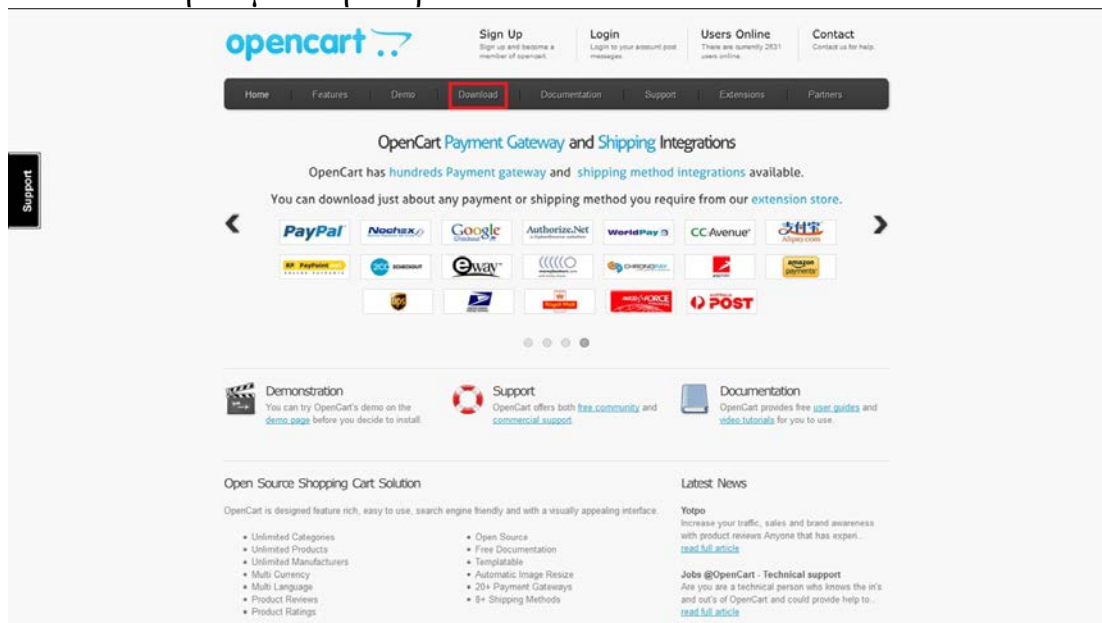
opencart

Sign Up
Sign up and become a member of opencart.

Login
Login to your account post messages.

Users Online
There are currently 2631 users online.

Contact
Contact us for help.

Home | Features | Demo | Download | Documentation | Support | Extensions | Partners

Support

OpenCart Payment Gateway and Shipping Integrations

OpenCart has hundreds Payment gateway and shipping method integrations available.

You can download just about any payment or shipping method you require from our extension store.

PayPal
Nochex
Google Checkout
Authorize.Net
WorldPay
CCAvenue
支付宝 Alipay.com
PayPoint
2CO 2CHECKOUT
eWAY
moneybookers
CHRONOPAY
amazon payments
POST

Demonstration
You can try OpenCart's demo on the demo page before you decide to install.

Support
OpenCart offers both free community and commercial support.

Documentation
OpenCart provides free user guides and video tutorials for you to use.

Open Source Shopping Cart Solution

OpenCart is designed feature rich, easy to use, search engine friendly and with a visually appealing interface.

• Unlimited Categories
• Unlimited Products
• Unlimited Manufacturers
• Multi Currency
• Multi Language
• Product Reviews
• Product Ratings

• Open Source
• Free Documentation
• Templatable
• Automatic Image Resize
• 20+ Payment Gateways
• 8+ Shipping Methods

Latest News

Yotpo
Increase your traffic, sales and brand awareness with product reviews Anyone that has experi...
read full article

Jobs @OpenCart - Technical support
Are you are a technical person who knows the in's and out's of OpenCart and could provide help to...
read full article